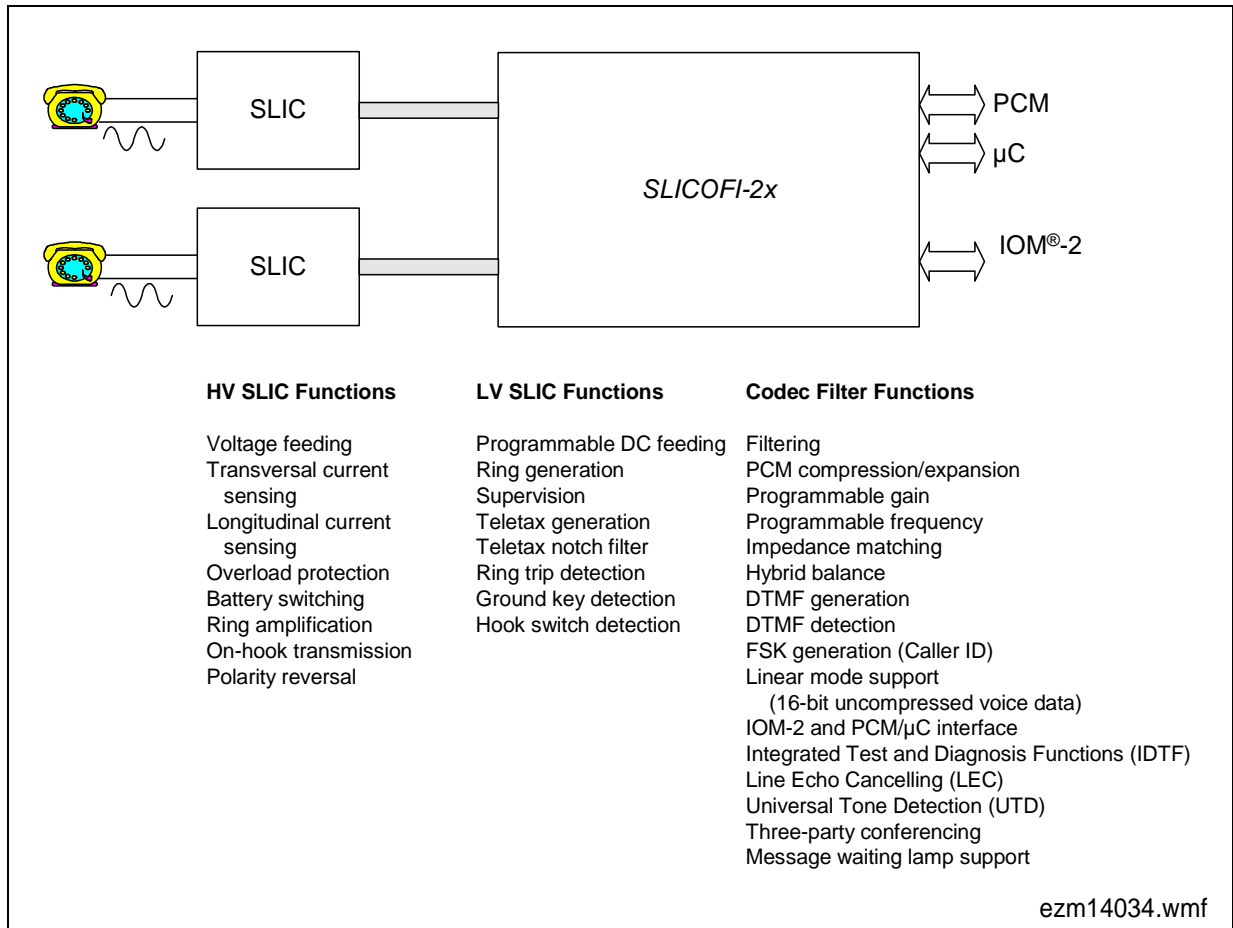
SLIC

SLIC

SLICOFI-2x

PCM

µC

IOM®-2

HV SLIC Functions

Voltage feeding
Transversal current sensing
Longitudinal current sensing
Overload protection
Battery switching
Ring amplification
On-hook transmission
Polarity reversal

LV SLIC Functions

Programmable DC feeding
Ring generation
Supervision
Teletax generation
Teletax notch filter
Ring trip detection
Ground key detection
Hook switch detection

Codec Filter Functions

Filtering
PCM compression/expansion
Programmable gain
Programmable frequency
Impedance matching
Hybrid balance
DTMF generation
DTMF detection
FSK generation (Caller ID)
Linear mode support (16-bit uncompressed voice data)
IOM-2 and PCM/µC interface
Integrated Test and Diagnosis Functions (IDTF)
Line Echo Cancelling (LEC)
Universal Tone Detection (UTD)
Three-party conferencing
Message waiting lamp support

ezm14034.wmf